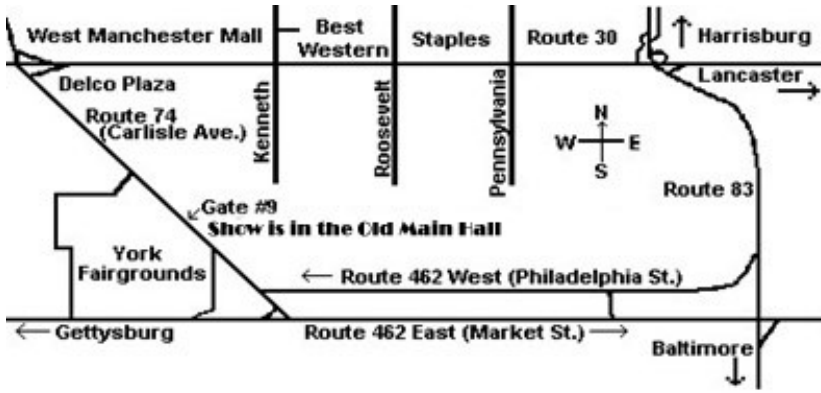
West Manchester Mall

Best Western

Staples

Route 30

↑ Harrisburg

Delco Plaza

Lancaster →

Route 74 (Carlisle Ave.)

Kenneth

Roosevelt

Pennsylvania

N
W E
S

Route 83

Gate #9
Show is in the Old Main Hall

York Fairgrounds

← Route 462 West (Philadelphia St.)

← Gettysburg

Route 462 East (Market St.) →

Baltimore
↓